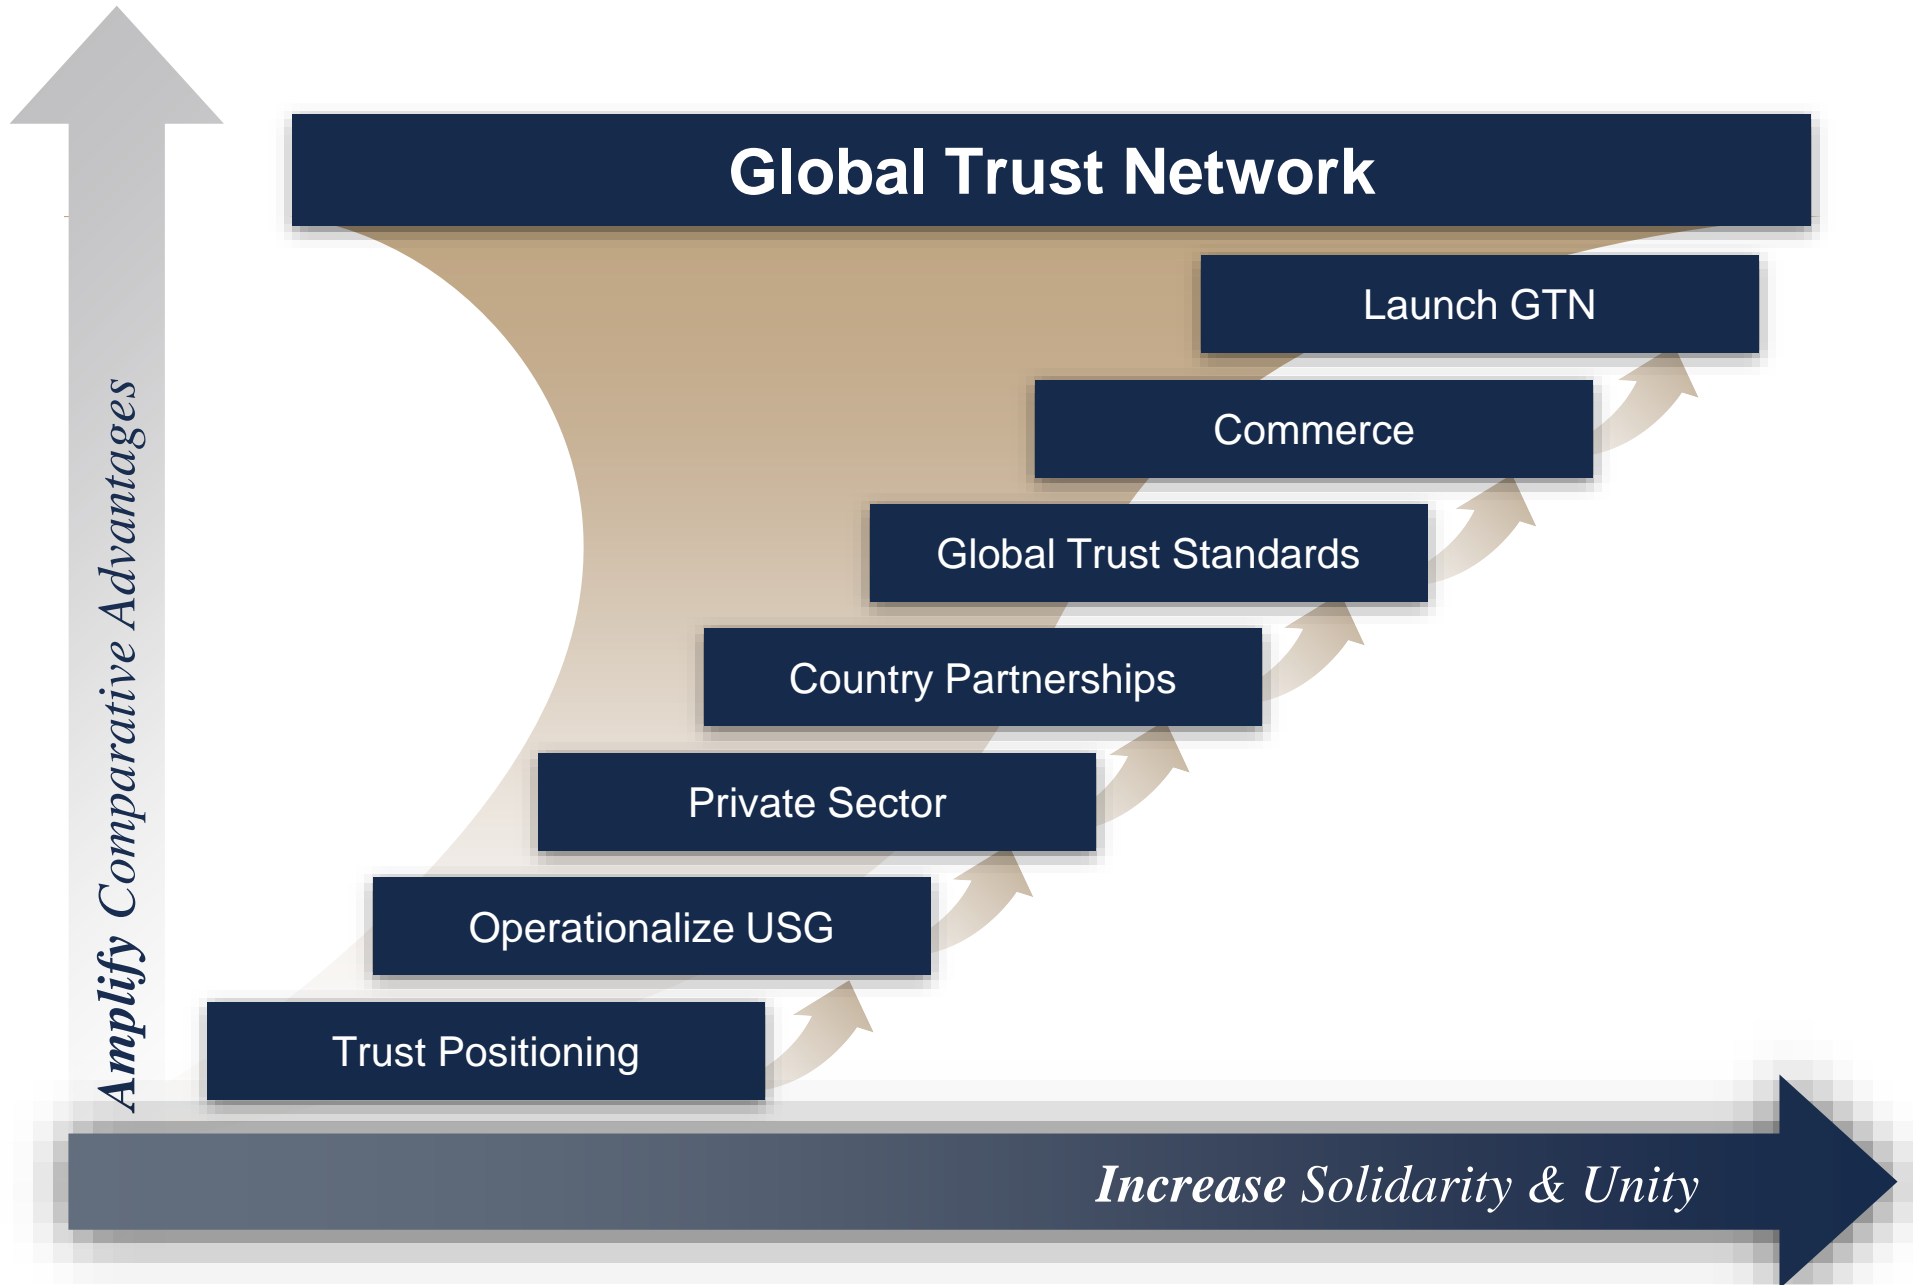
Amplify Comparative Advantages

Global Trust Network

Launch GTN

Commerce

Global Trust Standards

Country Partnerships

Private Sector

Operationalize USG

Trust Positioning

Increase Solidarity & Unity